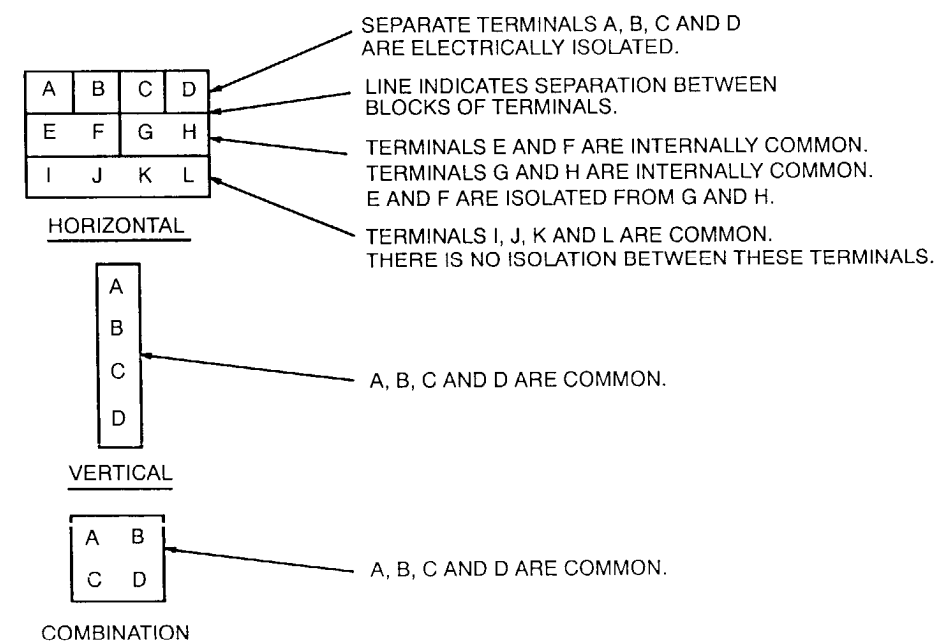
| A | B | C | D |
|---|---|---|---|
| E | F | G | H |
| I | J | K | L |

HORIZONTAL

SEPARATE TERMINALS A, B, C AND D ARE ELECTRICALLY ISOLATED.

LINE INDICATES SEPARATION BETWEEN BLOCKS OF TERMINALS.

TERMINALS E AND F ARE INTERNALLY COMMON.
TERMINALS G AND H ARE INTERNALLY COMMON.
E AND F ARE ISOLATED FROM G AND H.

TERMINALS I, J, K AND L ARE COMMON.
THERE IS NO ISOLATION BETWEEN THESE TERMINALS.

A
B
C
D

VERTICAL

A, B, C AND D ARE COMMON.

A B
C D

COMBINATION

A, B, C AND D ARE COMMON.